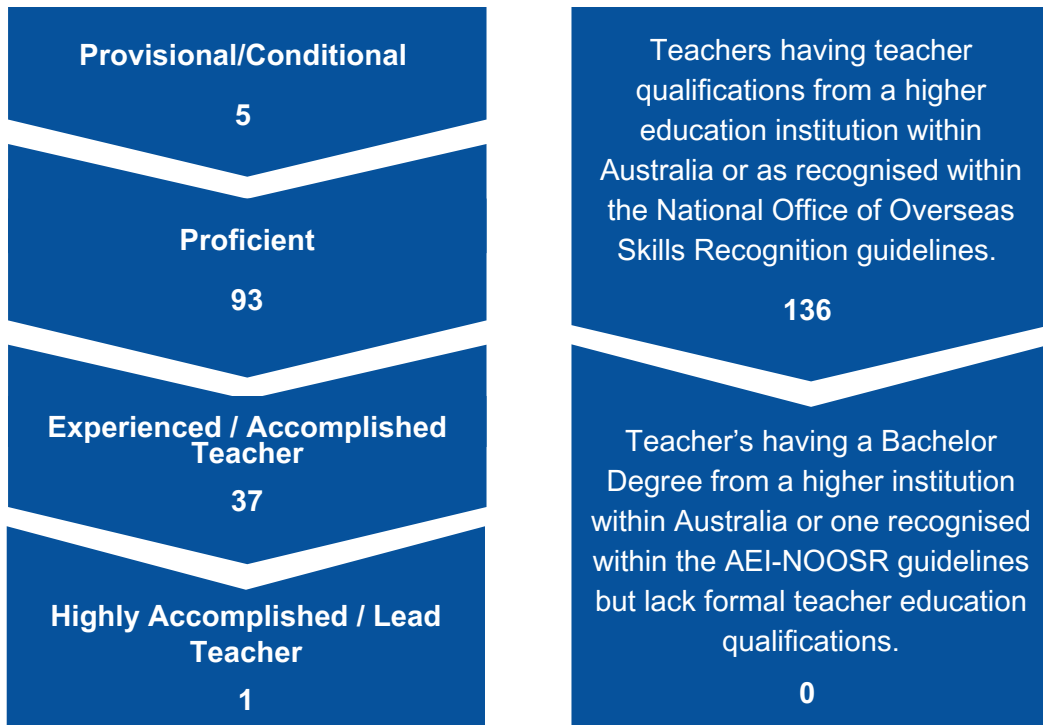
Provisional/Conditional

5

Proficient

93

Experienced / Accomplished Teacher

37

Highly Accomplished / Lead Teacher

1

Teachers having teacher qualifications from a higher education institution within Australia or as recognised within the National Office of Overseas Skills Recognition guidelines.

136

Teacher's having a Bachelor Degree from a higher institution within Australia or one recognised within the AEI-NOOSR guidelines but lack formal teacher education qualifications.

0